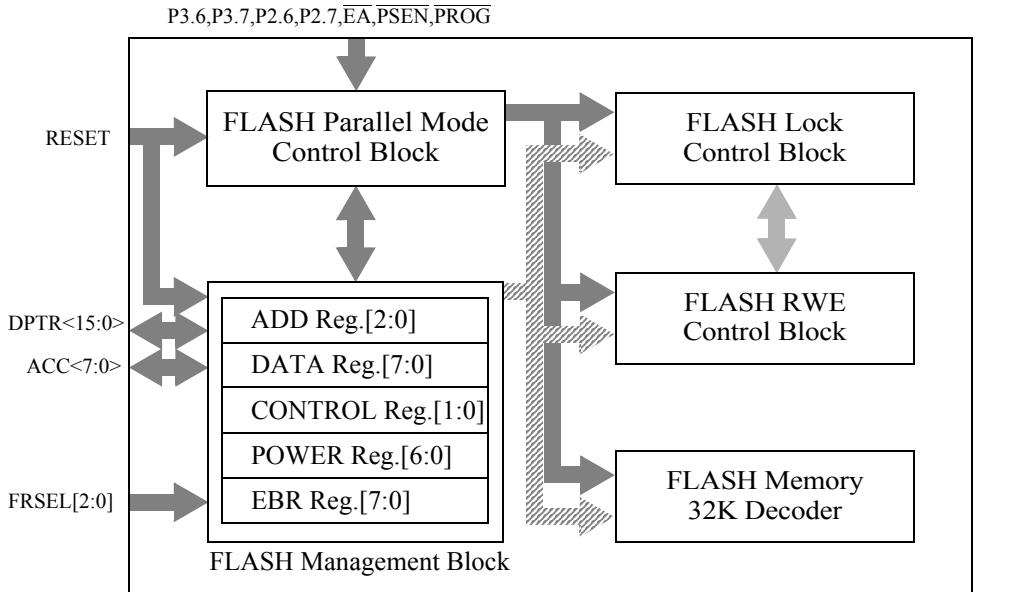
P3.6,P3.7,P2.6,P2.7,$\overline{EA}$,$\overline{PSEN}$,$\overline{PROG}$

RESET

FLASH Parallel Mode Control Block

FLASH Lock Control Block

DPTR<15:0>

ACC<7:0>

ADD Reg.[2:0]

DATA Reg.[7:0]

CONTROL Reg.[1:0]

POWER Reg.[6:0]

EBR Reg.[7:0]

FLASH RWE Control Block

FRSEL[2:0]

FLASH Memory 32K Decoder

FLASH Management Block